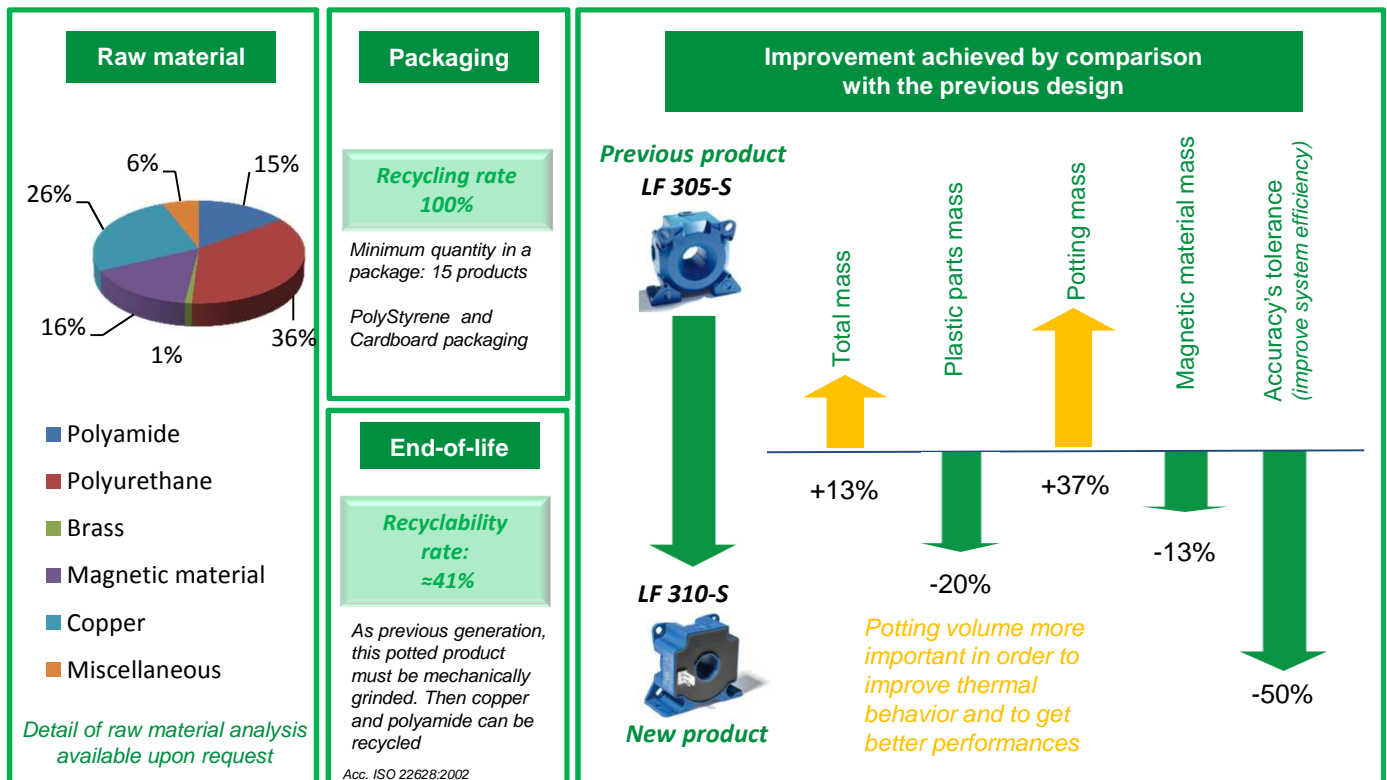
Raw material

6%
15%
26%
16%
1%
36%

Polyamide
Polyurethane
Brass
Magnetic material
Copper
Miscellaneous

Detail of raw material analysis available upon request

Packaging

Recycling rate 100%

Minimum quantity in a package: 15 products

PolyStyrene and Cardboard packaging

End-of-life

Recyclability rate: ≈41%

As previous generation, this potted product must be mechanically grinded. Then copper and polyamide can be recycled

Acc. ISO 22628:2002

Improvement achieved by comparison with the previous design

Previous product
LF 305-S

Total mass
Plastic parts mass
Potting mass
Magnetic material mass
Accuracy's tolerance (improve system efficiency)

+13%
-20%
+37%
-13%
-50%

LF 310-S

New product

Potting volume more important in order to improve thermal behavior and to get better performances